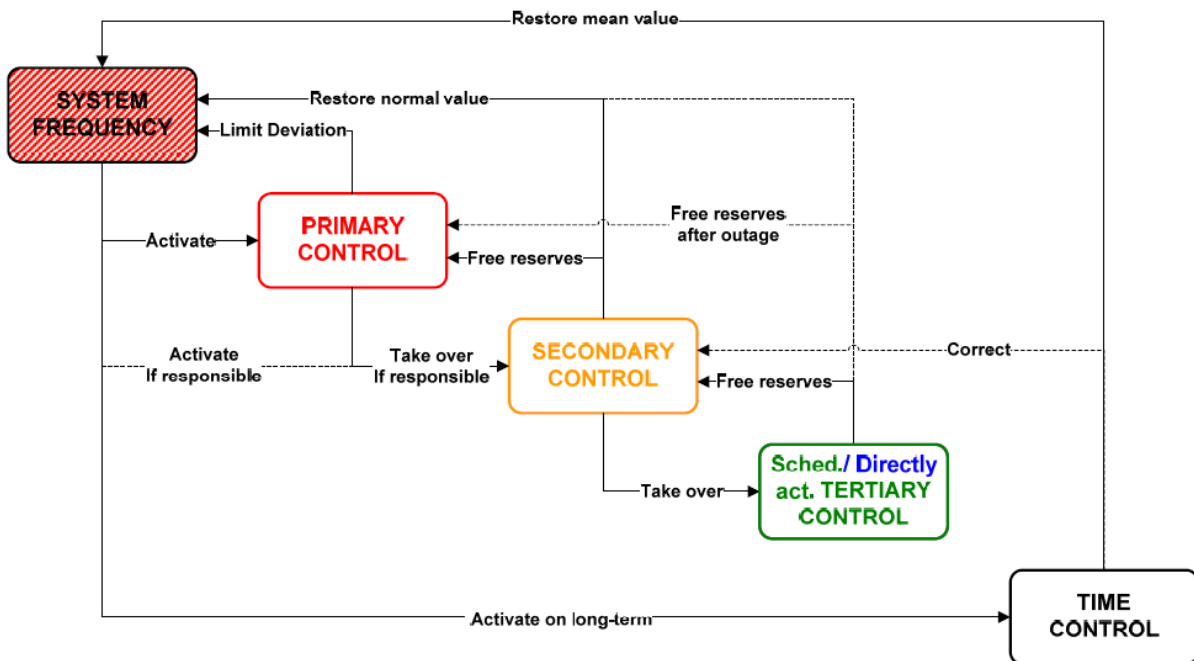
Restore mean value

SYSTEM FREQUENCY

Restore normal value

Limit Deviation

PRIMARY CONTROL

Free reserves after outage

Activate

Free reserves

Activate If responsible

Take over If responsible

SECONDARY CONTROL

Correct

Free reserves

Sched./ Directly act. TERTIARY CONTROL

Take over

Activate on long-term

TIME CONTROL